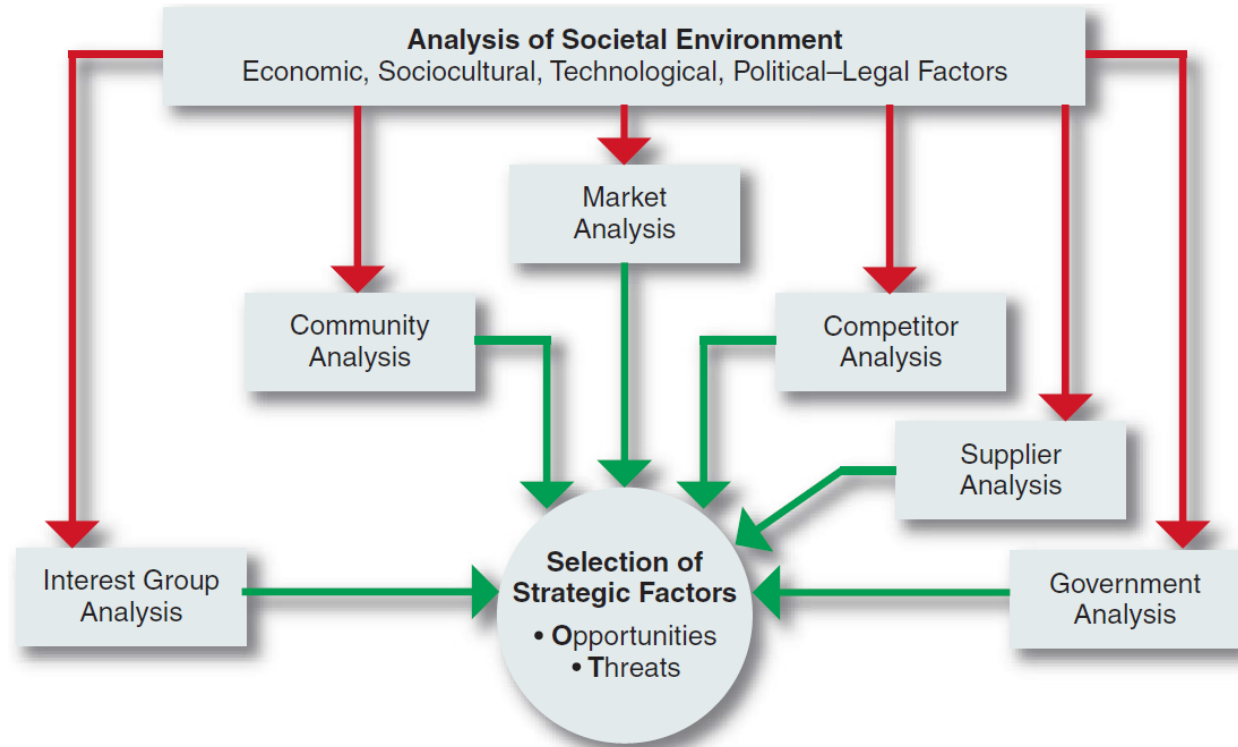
Analysis of Societal Environment
Economic, Sociocultural, Technological, Political–Legal Factors

Market Analysis

Community Analysis

Competitor Analysis

Supplier Analysis

Interest Group Analysis

Selection of Strategic Factors
• Opportunities
• Threats

Government Analysis